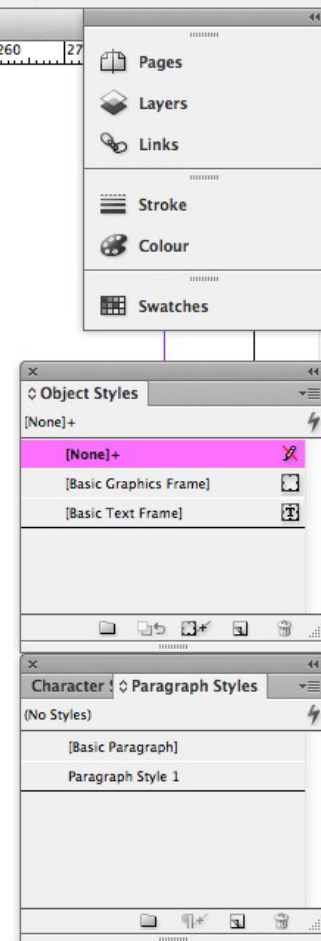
260 27

Pages

Layers

Links

Stroke

Colour

Swatches

Object Styles

[None]+

[None]+

[Basic Graphics Frame]

[Basic Text Frame]

Character S Paragraph Styles

(No Styles)

[Basic Paragraph]

Paragraph Style 1